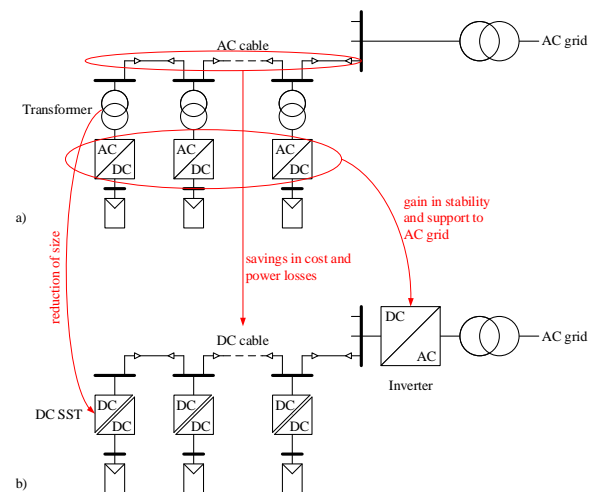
AC cable

AC grid

Transformer

AC
DC

AC
DC

AC
DC

a)

gain in stability and support to AC grid

reduction of size

savings in cost and power losses

DC
AC

AC grid

DC cable

Inverter

DC SST

DC
DC

DC
DC

DC
DC

b)